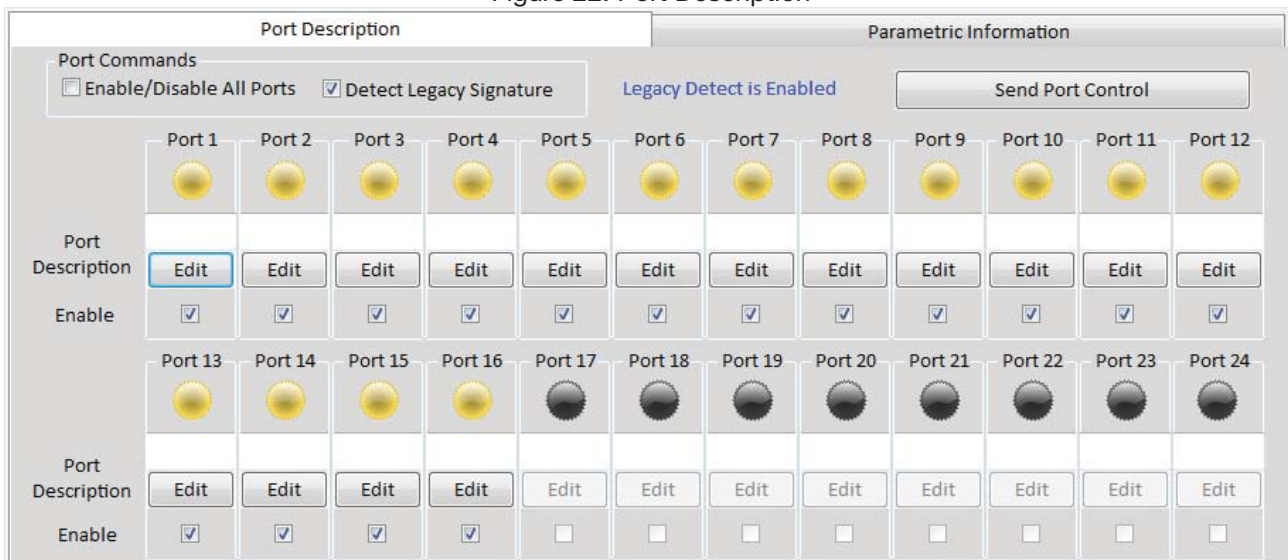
Figure 22: Port Description

Port Description | Parametric Information

Port Commands
Enable/Disable All Ports
Detect Legacy Signature
Legacy Detect is Enabled
Send Port Control

Port 1 Port 2 Port 3 Port 4 Port 5 Port 6 Port 7 Port 8 Port 9 Port 10 Port 11 Port 12

Port Description
Edit Edit Edit Edit Edit Edit Edit Edit Edit Edit Edit Edit

Enable

Port 13 Port 14 Port 15 Port 16 Port 17 Port 18 Port 19 Port 20 Port 21 Port 22 Port 23 Port 24

Port Description
Edit Edit Edit Edit Edit Edit Edit Edit Edit Edit Edit Edit

Enable